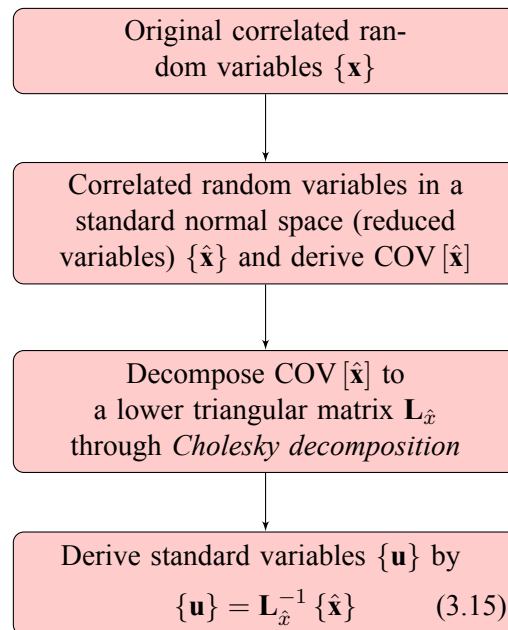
Original correlated random variables $\{\mathbf{x}\}$

Correlated random variables in a standard normal space (reduced variables) $\{\hat{\mathbf{x}}\}$ and derive COV $[\hat{\mathbf{x}}]$

Decompose COV $[\hat{\mathbf{x}}]$ to a lower triangular matrix $\mathbf{L}_{\hat{x}}$ through *Cholesky decomposition*

Derive standard variables $\{\mathbf{u}\}$ by

$\{\mathbf{u}\} = \mathbf{L}_{\hat{x}}^{-1} \{\hat{\mathbf{x}}\}$ (3.15)